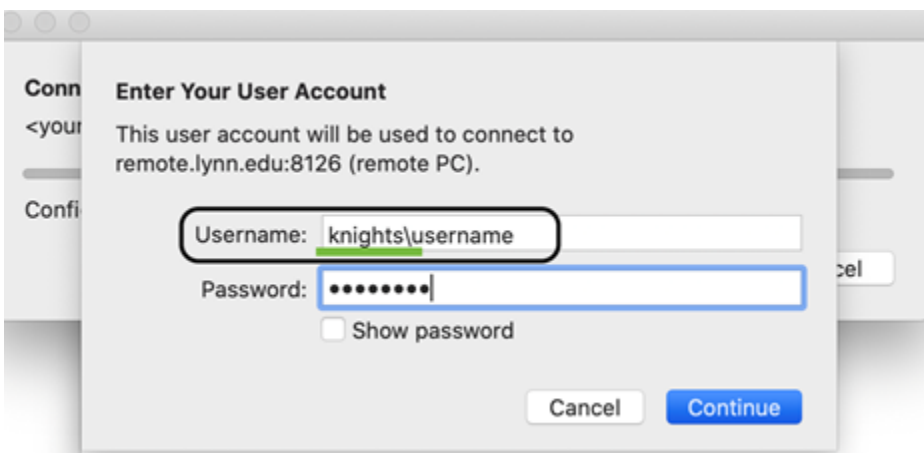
Conn
<your
Confi
cel

Enter Your User Account

This user account will be used to connect to remote.lynn.edu:8126 (remote PC).

Username: knights\username

Password: ••••••••

Show password

Cancel

Continue